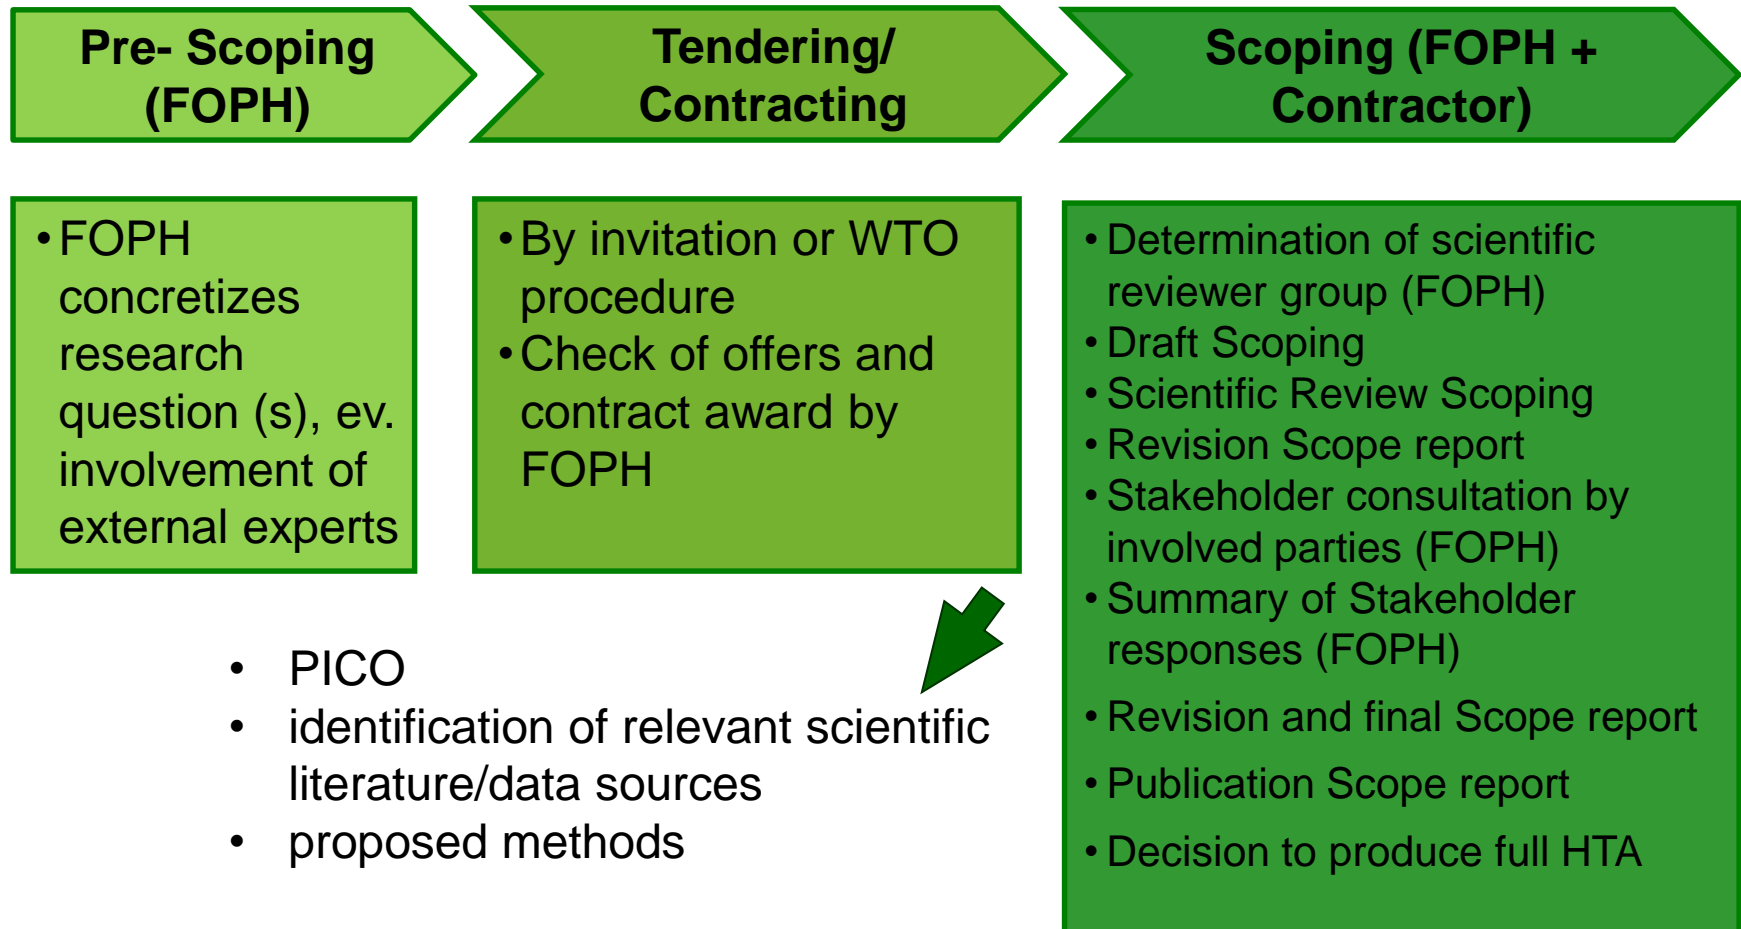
Pre- Scoping (FOPH)

Tendering/ Contracting

Scoping (FOPH + Contractor)

• FOPH concretizes research question (s), ev. involvement of external experts

• By invitation or WTO procedure
• Check of offers and contract award by FOPH

• Determination of scientific reviewer group (FOPH)
• Draft Scoping
• Scientific Review Scoping
• Revision Scope report
• Stakeholder consultation by involved parties (FOPH)
• Summary of Stakeholder responses (FOPH)
• Revision and final Scope report
• Publication Scope report
• Decision to produce full HTA

• PICO
• identification of relevant scientific literature/data sources
• proposed methods